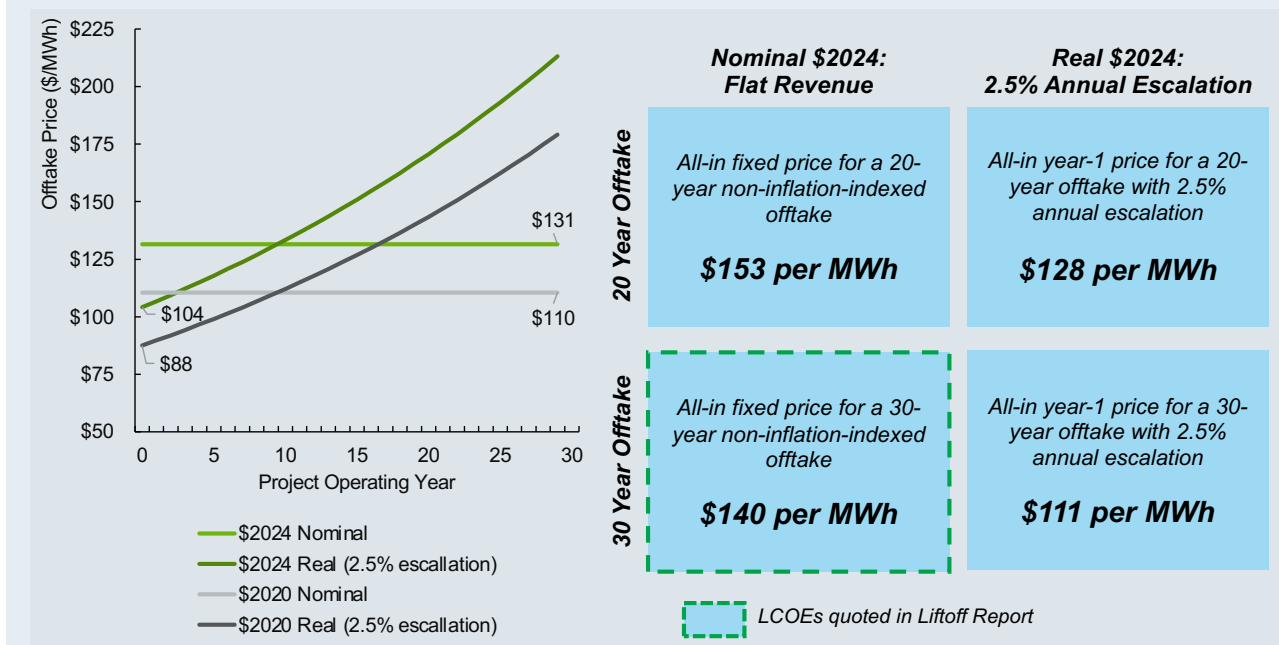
$225
$200
$175
$150
$125
$100
$75
$50
Offtake Price ($/MWh)
0 5 10 15 20 25 30
Project Operating Year
$131
$104
$110
$88

$2024 Nominal
$2024 Real (2.5% escallation)
$2020 Nominal
$2020 Real (2.5% escallation)

| | Nominal \$2024: Flat Revenue | Real \$2024: 2.5% Annual Escalation |
|---|---|---|
| 20 Year Offtake | All-in fixed price for a 20-year non-inflation-indexed offtake<br>\$153 per MWh | All-in year-1 price for a 20-year offtake with 2.5% annual escalation<br>\$128 per MWh |
| 30 Year Offtake | All-in fixed price for a 30-year non-inflation-indexed offtake<br>\$140 per MWh | All-in year-1 price for a 30-year offtake with 2.5% annual escalation<br>\$111 per MWh |

LCOEs quoted in Liftoff Report